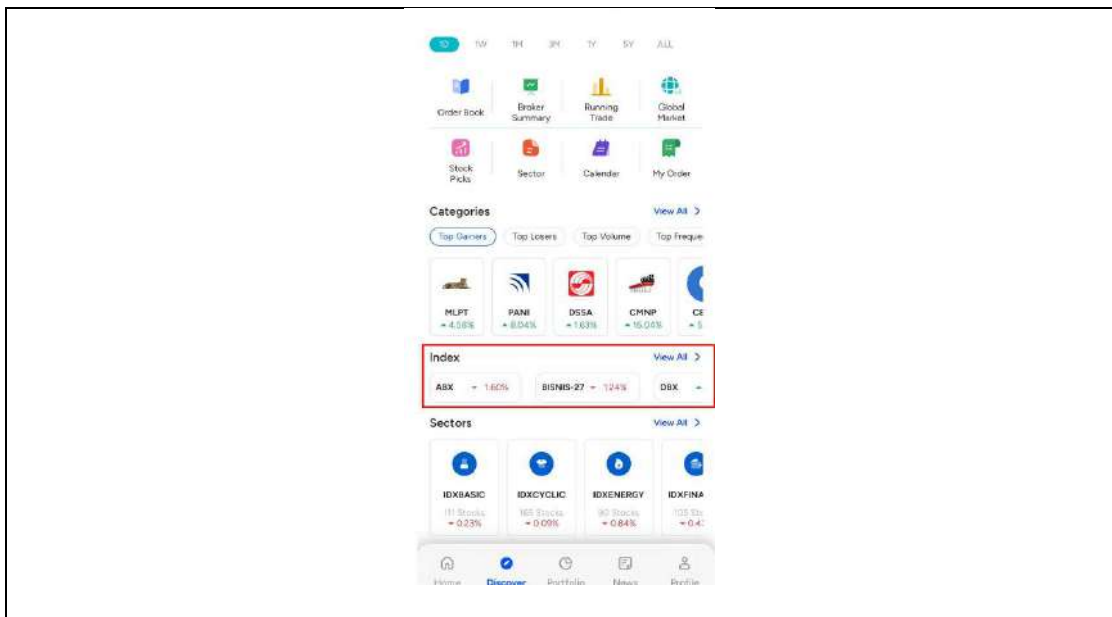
1D 1W 1M 3M 1Y 5Y ALL

Order Book
Broker Summary
Running Trade
Global Market
Stock Picks
Sector
Calendar
My Order

Categories
View All >

Top Gainers
Top Losers
Top Volume
Top Freque

MLPT
▲ 4.58%
PANI
▲ 8.04%
DSSA
▲ 1.63%
CMNP
▲ 15.04%
CE
▲ 5

Index
View All >

ABX ▼ 1.60%
BISNIS-27 ▼ 1.24%
DBX ▲

Sectors
View All >

IDXBASIC
111 Stocks
▼ 0.23%
IDXCYCLIC
165 Stocks
▼ 0.09%
IDXENERGY
90 Stocks
▼ 0.84%
IDXFINA
105 Sto
▼ 0.4

Home
Discover
Portfolio
News
Profile